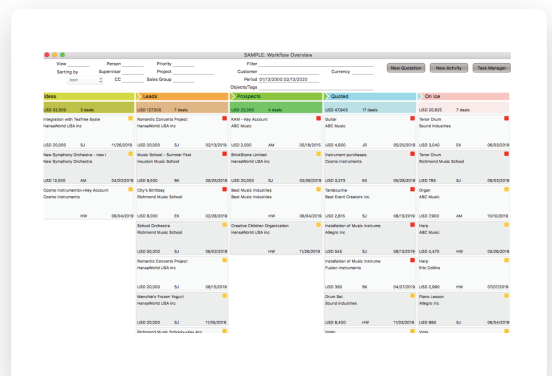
SAMPLE: Workflow Overview

View
Sorting by
Person
Supervisor
CC
Priority
Project
Sales Group
Filter
Customer
Period 01/13/2000 02/13/2020
Objects/Tags
Currency
New Quotation
New Activity
Task Manager

Ideas
USD 32,925 5 deals
Integration with TeeTree Syste
HansaWorld USA Inc
USD 20,000 SJ 11/26/2019
New Symphony Orchestra - new i
New Symphony Orchestra
USD 12,600 AM 04/20/2019
Cosmo Instruments>Key Account
Cosmo Instruments
HW 06/04/2019

Leads
USD 127,838 7 deals
Romantic Concerts Project
HansaWorld USA Inc
USD 20,000 SJ 02/19/2019
Music School - Summer Fest
Houston Music School
USD 9,500 BK 05/26/2019
City's Birthday
Richmond Music School
USD 5,000 SJ 02/28/2019
School Orchestra
Richmond Music School
USD 90,000 SJ 06/02/2019
Romantic Concerts Project
HansaWorld USA Inc
USD 20,000 SJ 08/15/2019
Menchie's Frozen Yogurt
HansaWorld USA Inc
USD 20,000 SJ 11/30/2019
Richmond Music School>Key Acc

Prospects
USD 22,000 4 deals
KXM - Key Account
ABC Music
USD 2,000 AM 05/18/2019
BrickStone Limited
HansaWorld USA Inc
USD 20,000 SJ 02/08/2019
Best Music Industries
Best Music Industries
HW 06/04/2019
Creative Children Organization
Richmond Music School
HW 11/26/2019

Quoted
USD 47,843 17 deals
Guitar
ABC Music
USD 4,500 JR 05/20/2019
Instrument purchases
Cosmo Instruments
USD 3,370 EK 05/28/2019
Tambourine
Best Event Creators Inc.
USD 2,815 SJ 08/13/2019
Installation of Music Instrume
Allegro Inc
USD 545 SJ 08/13/2019
Installation of Music Instrume
Fusion Instruments
USD 385 BK 04/27/2019
Drum Set
Sound Industries
USD 8,450 HW 11/03/2019
Violin

On ice
USD 20,835 7 deals
Tenor Drum
Sound Industries
USD 3,040 EK 08/03/2019
Tenor Drum
Richmond Music School
USD 750 SJ 08/03/2019
Organ
ABC Music
USD 7,900 AM 10/16/2019
Harp
ABC Music
USD 995 SJ 08/03/2019
Harp
Eric Collins
USD 2,990 HW 07/07/2019
Piano Lesson
Allegro Inc
USD 865 SJ 08/03/2019
Violin